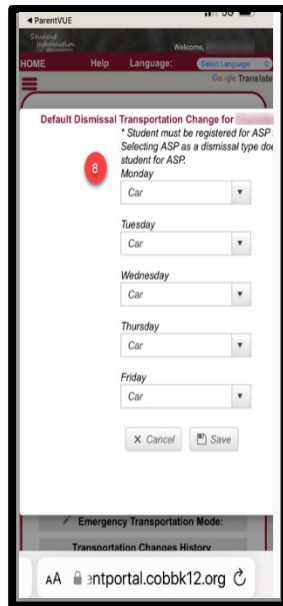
◂ ParentVUE

Student Information

Welcome,

HOME Help Language: Select Language

Google Translate

Default Dismissal Transportation Change for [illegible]

* Student must be registered for ASP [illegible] Selecting ASP as a dismissal type doe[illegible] student for ASP.

8

Monday

Car

Tuesday

Car

Wednesday

Car

Thursday

Car

Friday

Car

✕ Cancel Save

Emergency Transportation Mode:

Transportation Changes History

AA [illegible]ntportal.cobbk12.org